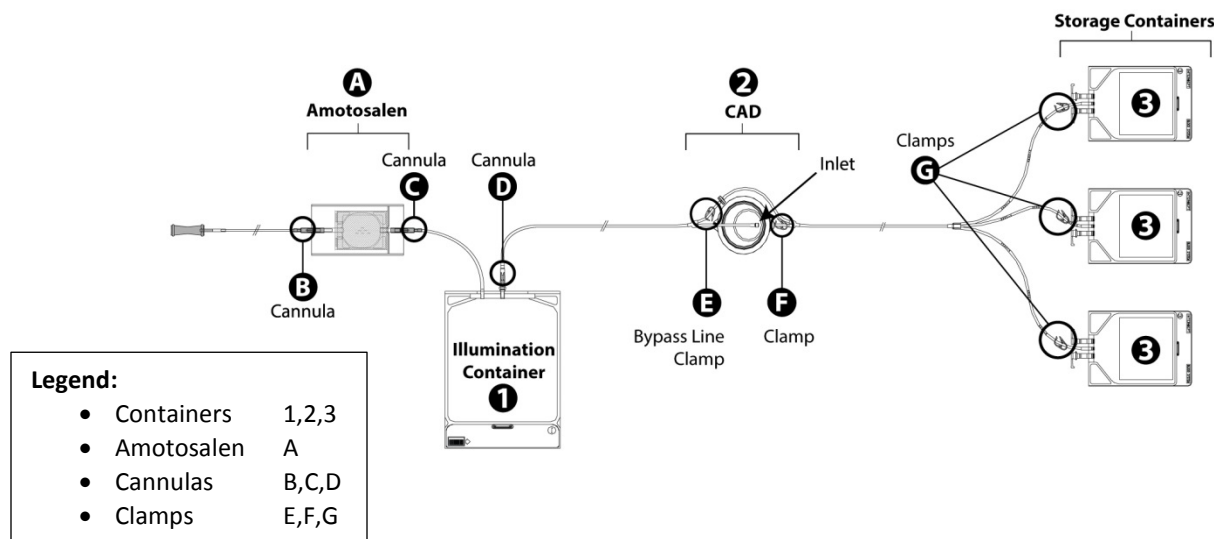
Storage Containers

A
Amotosalen

Cannula
C

Cannula
D

2
CAD

Inlet

Clamps
G

3

3

3

B
Cannula

Illumination Container
1

E
Bypass Line Clamp

F
Clamp

Legend:
- Containers 1,2,3
- Amotosalen A
- Cannulas B,C,D
- Clamps E,F,G